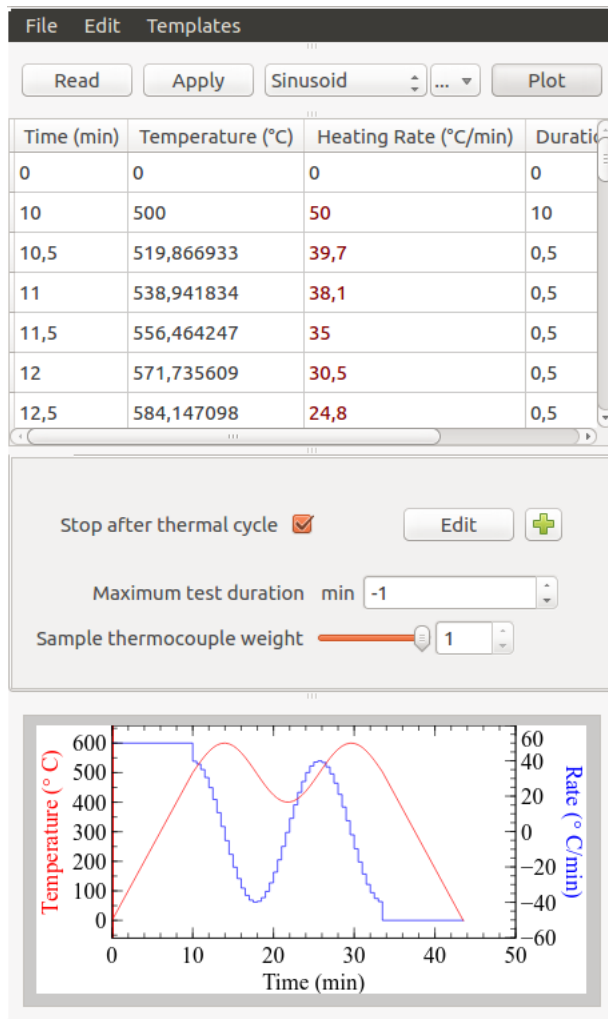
File Edit Templates

Read Apply Sinusoid ... Plot

| Time (min) | Temperature (°C) | Heating Rate (°C/min) | Duratio |
|---|---|---|---|
| 0 | 0 | 0 | 0 |
| 10 | 500 | 50 | 10 |
| 10,5 | 519,866933 | 39,7 | 0,5 |
| 11 | 538,941834 | 38,1 | 0,5 |
| 11,5 | 556,464247 | 35 | 0,5 |
| 12 | 571,735609 | 30,5 | 0,5 |
| 12,5 | 584,147098 | 24,8 | 0,5 |

Stop after thermal cycle Edit

Maximum test duration min -1

Sample thermocouple weight 1

Temperature (° C)
600
500
400
300
200
100
0
0 10 20 30 40 50
Time (min)
Rate (° C/min)
60
40
20
0
−20
−40
−60